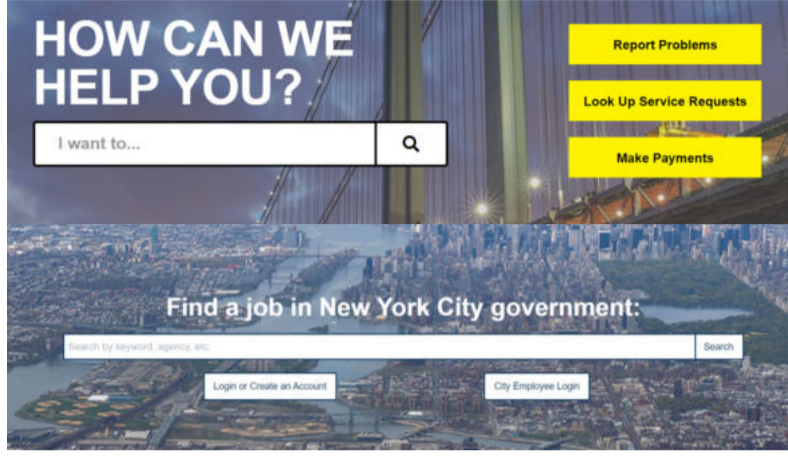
HOW CAN WE HELP YOU?

I want to...

Report Problems

Look Up Service Requests

Make Payments

Find a job in New York City government:

Search by keyword, agency, etc.

Search

Login or Create an Account

City Employee Login